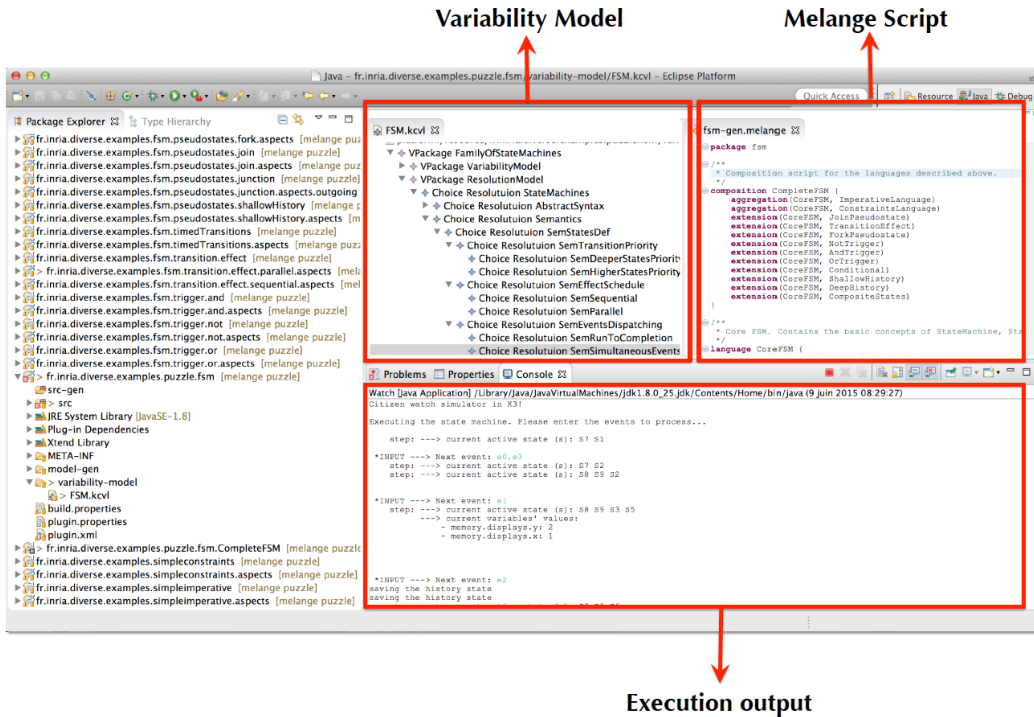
Variability Model

Melange Script

Java - fr.inria.diverse.examples.puzzle.fsm/variability-model/FSM.kcvl - Eclipse Platform

Quick Access

Resource | Java | Debug

Package Explorer | Type Hierarchy

fr.inria.diverse.examples.fsm.pseudostates.fork.aspects [melange puz
fr.inria.diverse.examples.fsm.pseudostates.join [melange puzzle]
fr.inria.diverse.examples.fsm.pseudostates.join.aspects [melange puzzle]
fr.inria.diverse.examples.fsm.pseudostates.junction [melange puzzle]
fr.inria.diverse.examples.fsm.pseudostates.junction.aspects.outgoing
fr.inria.diverse.examples.fsm.pseudostates.shallowHistory [melange p
fr.inria.diverse.examples.fsm.pseudostates.shallowHistory.aspects [me
fr.inria.diverse.examples.fsm.timedTransitions [melange puzzle]
fr.inria.diverse.examples.fsm.timedTransitions.aspects [melange puzzle]
fr.inria.diverse.examples.fsm.transition.effect [melange puzzle]
fr.inria.diverse.examples.fsm.transition.effect.parallel.aspects [mel
fr.inria.diverse.examples.fsm.transition.effect.sequential.aspects [mel
fr.inria.diverse.examples.fsm.trigger.and [melange puzzle]
fr.inria.diverse.examples.fsm.trigger.and.aspects [melange puzzle]
fr.inria.diverse.examples.fsm.trigger.not [melange puzzle]
fr.inria.diverse.examples.fsm.trigger.not.aspects [melange puzzle]
fr.inria.diverse.examples.fsm.trigger.or [melange puzzle]
fr.inria.diverse.examples.fsm.trigger.or.aspects [melange puzzle]
> fr.inria.diverse.examples.puzzle.fsm [melange puzzle]
src-gen
> src
JRE System Library [JavaSE-1.8]
Plug-in Dependencies
Xtend Library
META-INF
model-gen
> variability-model
> FSM.kcvl
build.properties
plugin.properties
plugin.xml
> fr.inria.diverse.examples.puzzle.fsm.CompleteFSM [melange puzzle
fr.inria.diverse.examples.simpleconstraints [melange puzzle]
fr.inria.diverse.examples.simpleconstraints.aspects [melange puzzle]
fr.inria.diverse.examples.simpleimperative [melange puzzle]
fr.inria.diverse.examples.simpleimperative.aspects [melange puzzle]

FSM.kcvl

VPackage FamilyOfStateMachines
VPackage VariabilityModel
VPackage ResolutionModel
Choice Resolutuion StateMachines
Choice Resolutuion AbstractSyntax
Choice Resolutuion Semantics
Choice Resolutuion SemStatesDef
Choice Resolutuion SemTransitionPriority
Choice Resolutuion SemDeeperStatesPriority
Choice Resolutuion SemHigherStatesPriority
Choice Resolutuion SemEffectSchedule
Choice Resolutuion SemSequential
Choice Resolutuion SemParallel
Choice Resolutuion SemEventsDispatching
Choice Resolutuion SemRunToCompletion
Choice Resolutuion SemSimultaneousEvents

fsm-gen.melange

package fsm

/**
 * Composition script for the languages described above.
 */
composition CompleteFSM (
 aggregation(CoreFSM, ImperativeLanguage)
 aggregation(CoreFSM, ConstraintsLanguage)
 extension(CoreFSM, JoinPseudostate)
 extension(CoreFSM, TransitionEffect)
 extension(CoreFSM, ForkPseudostate)
 extension(CoreFSM, NotTrigger)
 extension(CoreFSM, AndTrigger)
 extension(CoreFSM, OrTrigger)
 extension(CoreFSM, Conditional)
 extension(CoreFSM, ShallowHistory)
 extension(CoreFSM, DeepHistory)
 extension(CoreFSM, CompositeStates)
)

/**
 * Core FSM. Contains the basic concepts of StateMachine, Sta
 */
language CoreFSM (

Problems | Properties | Console

Watch [Java Application] /Library/Java/JavaVirtualMachines/jdk1.8.0_25.jdk/Contents/Home/bin/java (9 juin 2015 08:29:27)
Citizen watch simulator in K3!

Executing the state machine. Please enter the events to process...

 step: ---> current active state (s): S7 S1

 *INPUT ---> Next event: e0,e3
 step: ---> current active state (s): S7 S2
 step: ---> current active state (s): S8 S9 S2

 *INPUT ---> Next event: e1
 step: ---> current active state (s): S8 S9 S3 S5
 ---> current variables' values:
 - memory.displays.y: 2
 - memory.displays.x: 1

 *INPUT ---> Next event: e2
saving the history state
saving the history state

Execution output